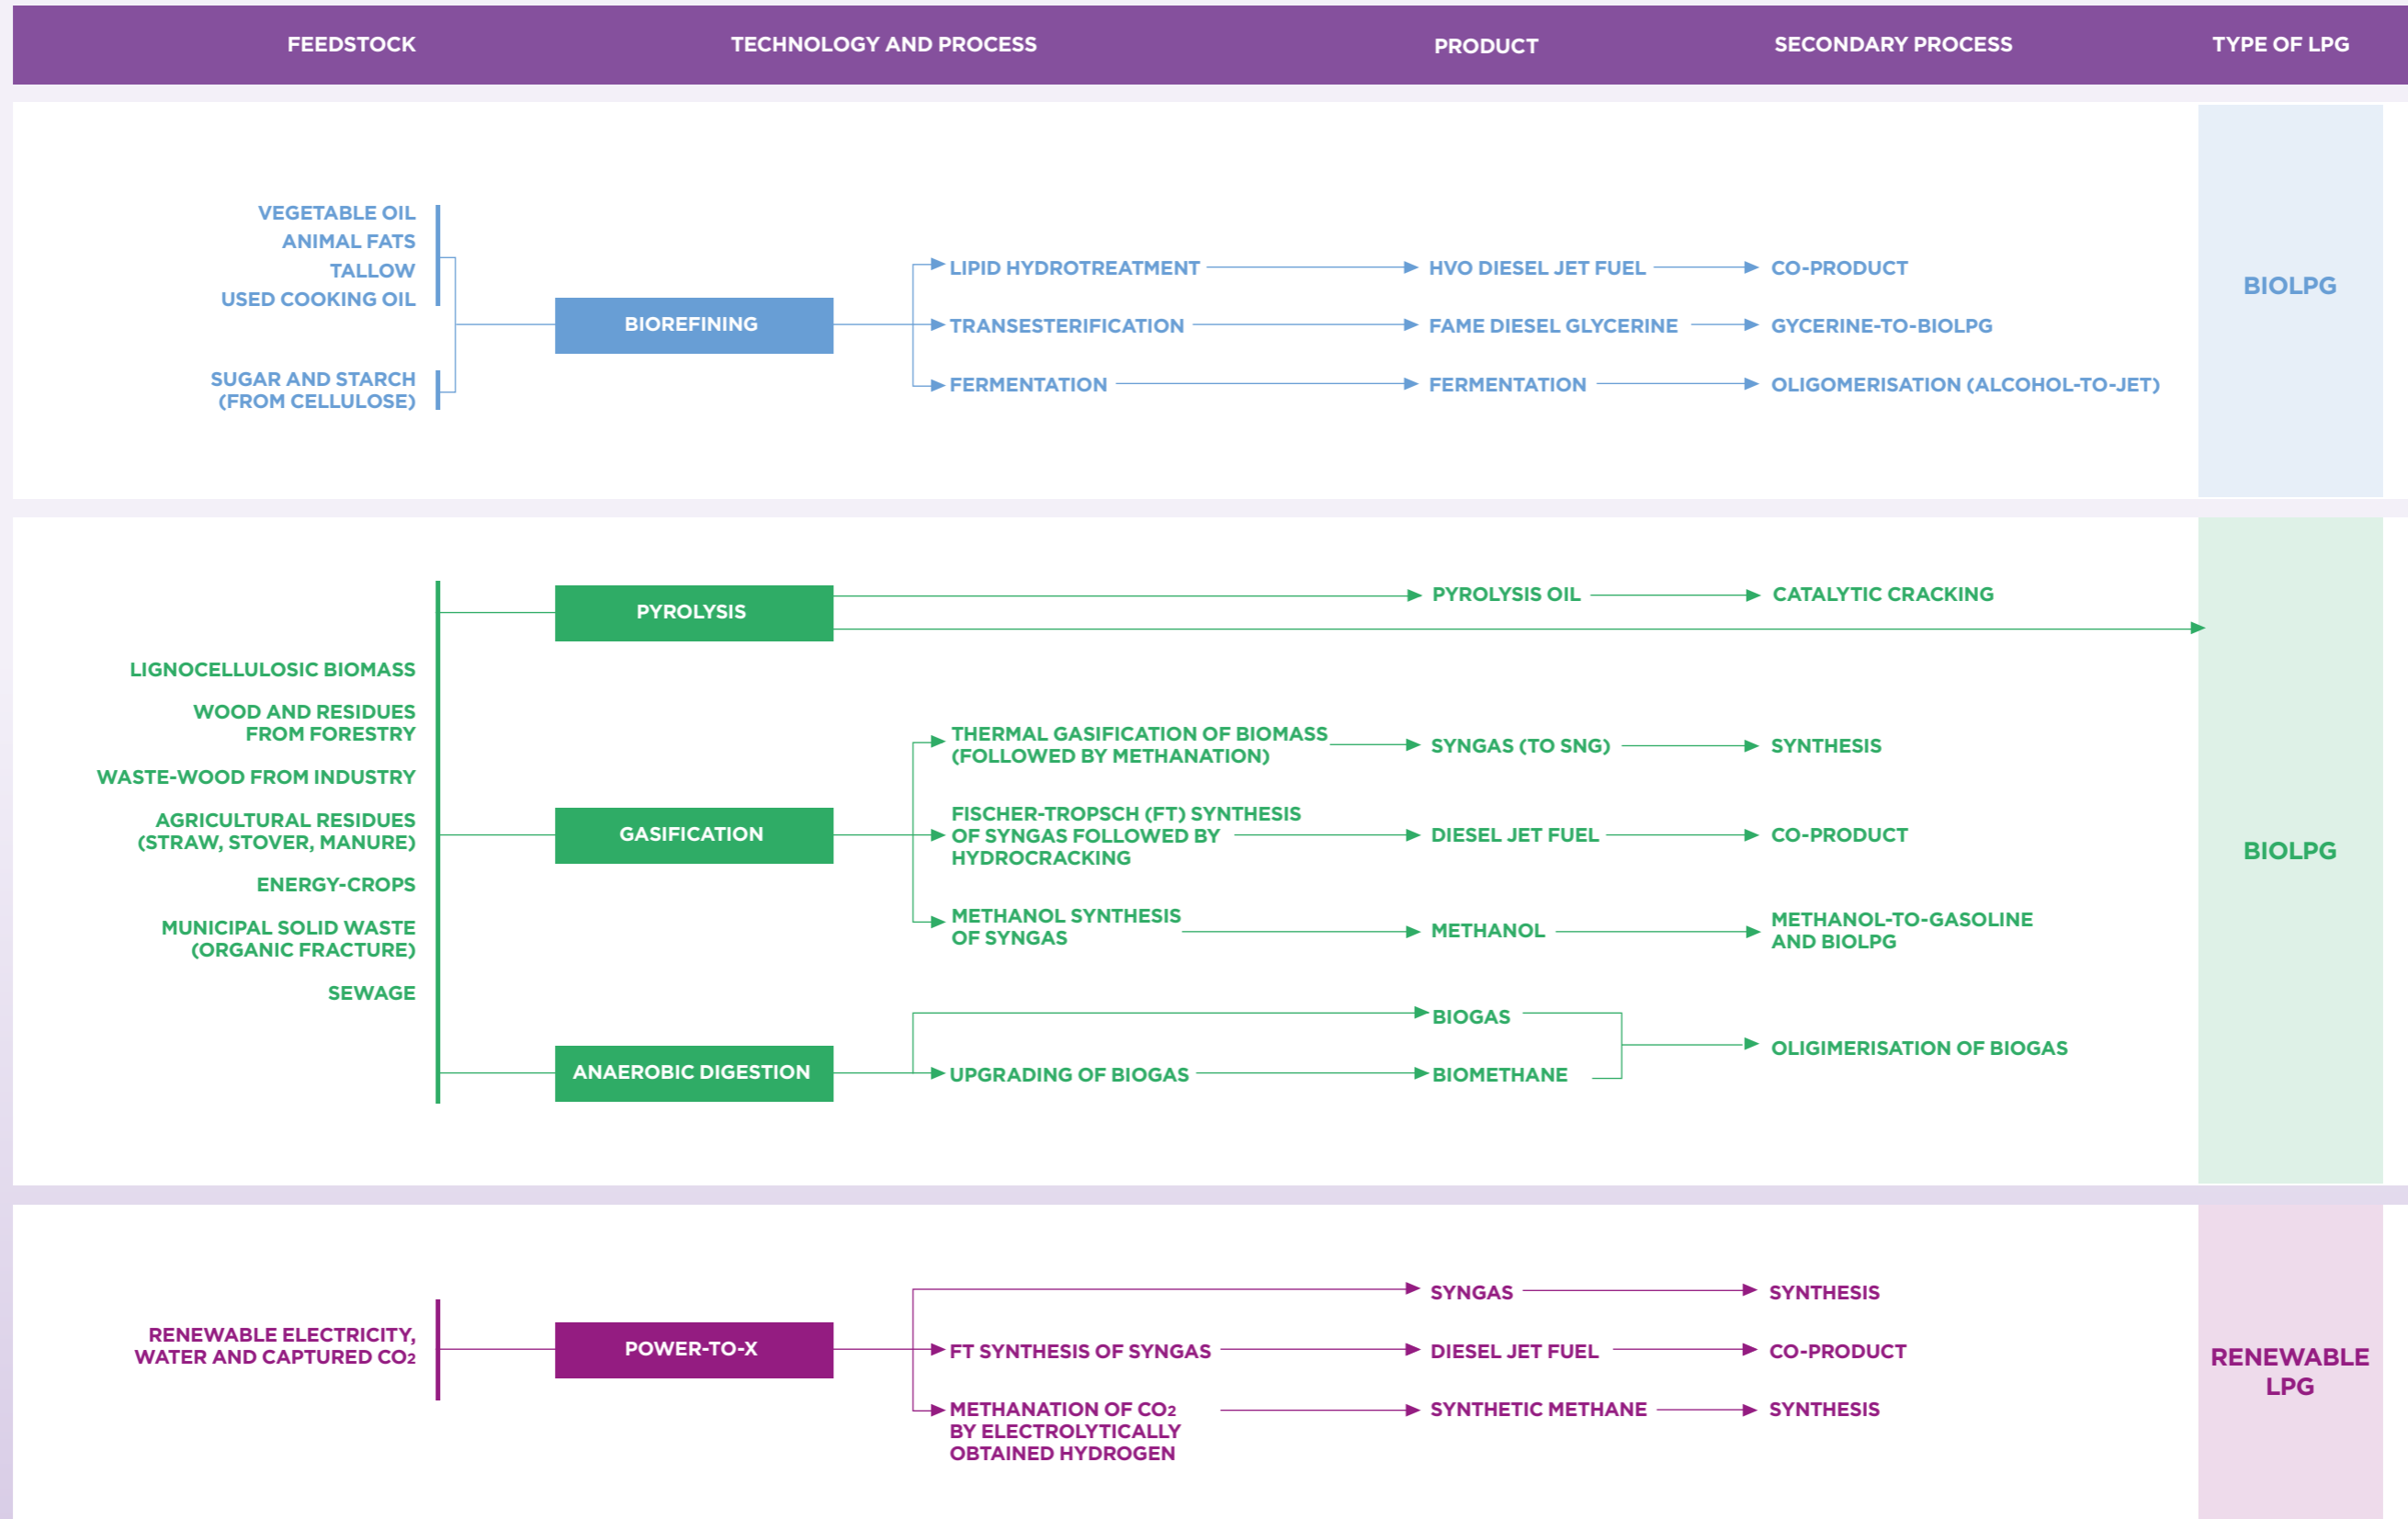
FEEDSTOCK

TECHNOLOGY AND PROCESS

PRODUCT

SECONDARY PROCESS

TYPE OF LPG

VEGETABLE OIL
ANIMAL FATS
TALLOW
USED COOKING OIL

SUGAR AND STARCH (FROM CELLULOSE)

BIOREFINING

LIPID HYDROTREATMENT

HVO DIESEL JET FUEL

CO-PRODUCT

TRANSESTERIFICATION

FAME DIESEL GLYCERINE

GYCERINE-TO-BIOLPG

FERMENTATION

FERMENTATION

OLIGOMERISATION (ALCOHOL-TO-JET)

BIOLPG

PYROLYSIS

PYROLYSIS OIL

CATALYTIC CRACKING

LIGNOCELLULOSIC BIOMASS

WOOD AND RESIDUES FROM FORESTRY

WASTE-WOOD FROM INDUSTRY

AGRICULTURAL RESIDUES (STRAW, STOVER, MANURE)

ENERGY-CROPS

MUNICIPAL SOLID WASTE (ORGANIC FRACTURE)

SEWAGE

GASIFICATION

THERMAL GASIFICATION OF BIOMASS (FOLLOWED BY METHANATION)

SYNGAS (TO SNG)

SYNTHESIS

FISCHER-TROPSCH (FT) SYNTHESIS OF SYNGAS FOLLOWED BY HYDROCRACKING

DIESEL JET FUEL

CO-PRODUCT

METHANOL SYNTHESIS OF SYNGAS

METHANOL

METHANOL-TO-GASOLINE AND BIOLPG

ANAEROBIC DIGESTION

BIOGAS

UPGRADING OF BIOGAS

BIOMETHANE

OLIGIMERISATION OF BIOGAS

BIOLPG

RENEWABLE ELECTRICITY, WATER AND CAPTURED $CO_2$

POWER-TO-X

SYNGAS

SYNTHESIS

FT SYNTHESIS OF SYNGAS

DIESEL JET FUEL

CO-PRODUCT

METHANATION OF $CO_2$ BY ELECTROLYTICALLY OBTAINED HYDROGEN

SYNTHETIC METHANE

SYNTHESIS

RENEWABLE LPG